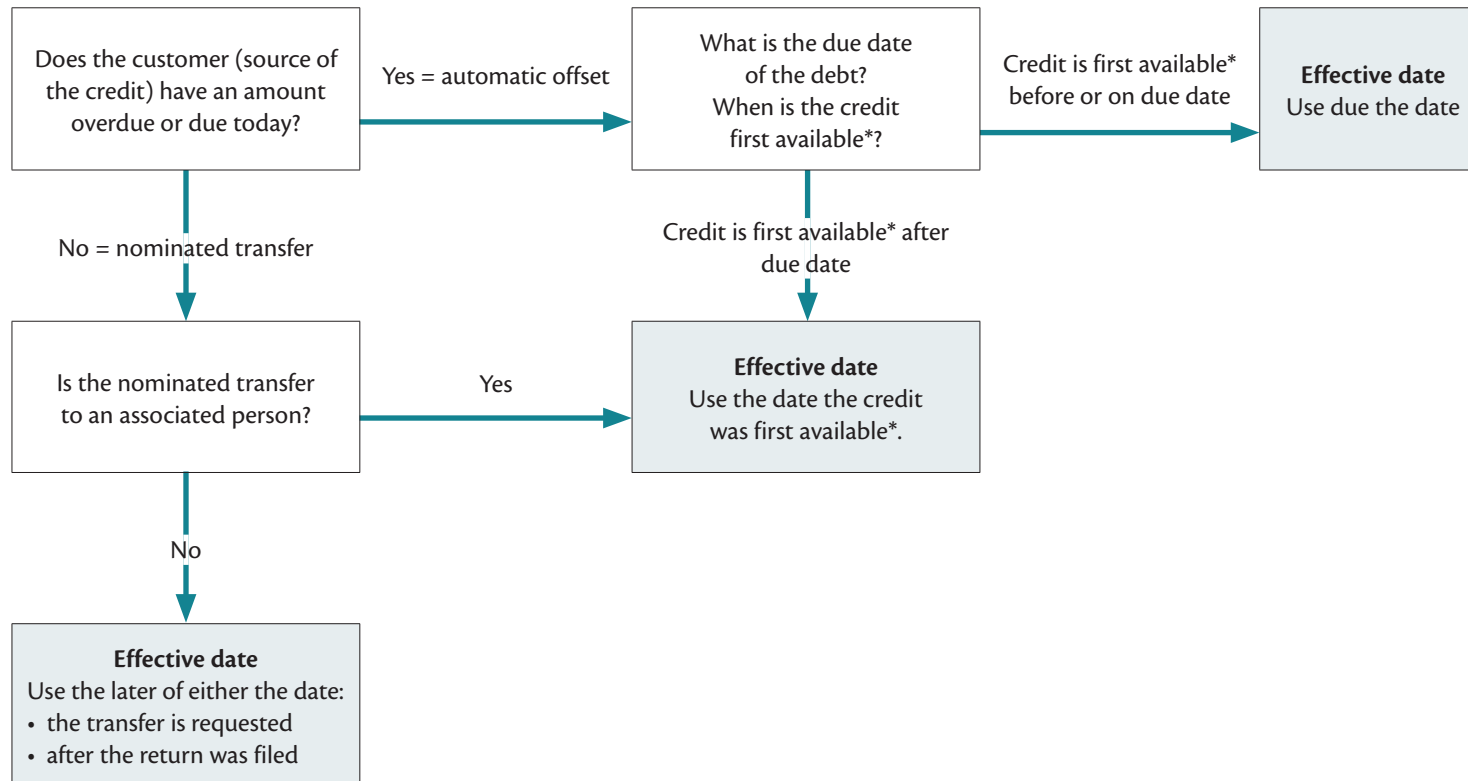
Does the customer (source of the credit) have an amount overdue or due today?

Yes = automatic offset

What is the due date of the debt? When is the credit first available*?

Credit is first available* before or on due date

**Effective date**
Use due the date

No = nominated transfer

Credit is first available* after due date

Is the nominated transfer to an associated person?

Yes

**Effective date**
Use the date the credit was first available*.

No

**Effective date**
Use the later of either the date:
• the transfer is requested
• after the return was filed